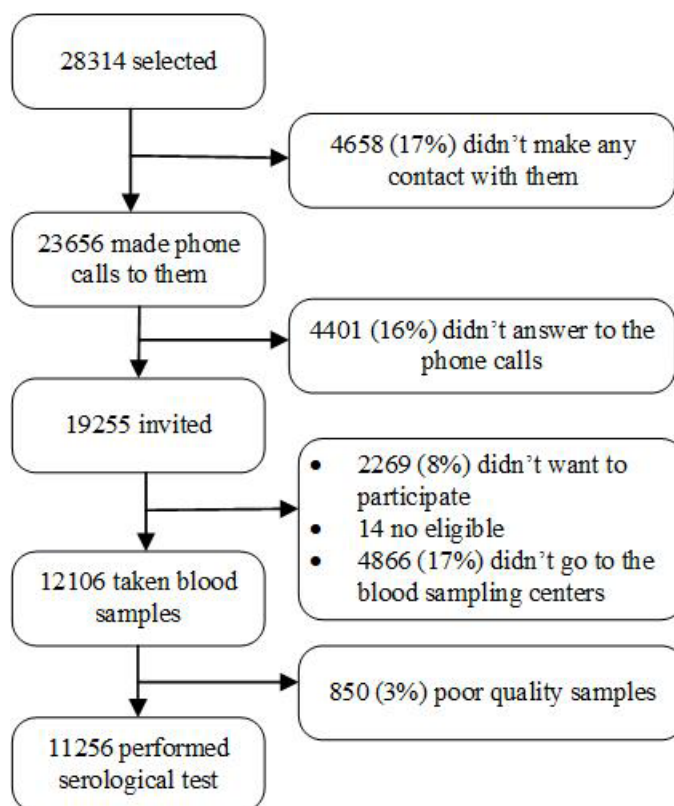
28314 selected

4658 (17%) didn’t make any contact with them

23656 made phone calls to them

4401 (16%) didn’t answer to the phone calls

19255 invited

- 2269 (8%) didn’t want to participate
- 14 no eligible
- 4866 (17%) didn’t go to the blood sampling centers

12106 taken blood samples

850 (3%) poor quality samples

11256 performed serological test